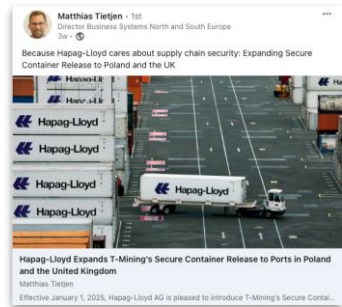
Matthias Tietjen • 1st
Director Business Systems North and South Europe
3w •

···

Because Hapag-Lloyd cares about supply chain security: Expanding Secure Container Release to Poland and the UK

Hapag-Lloyd
Hapag-Lloyd
Hapag-Lloyd
Hapag-Lloyd
Hapag-Lloyd
Hapag-Lloyd

Hapag-Lloyd Expands T-Mining's Secure Container Release to Ports in Poland and the United Kingdom
Matthias Tietjen
Effective January 1, 2025, Hapag-Lloyd AG is pleased to introduce T-Mining's Secure Contai...